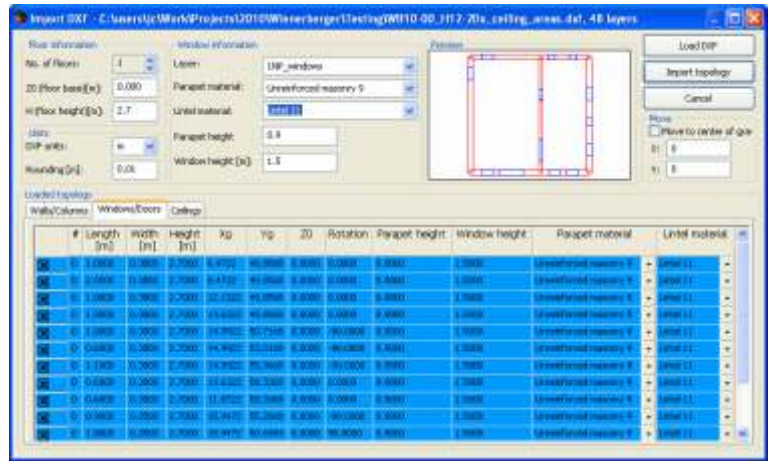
Import DXF - C:\users\jc\Work\Projects\2010\Wienerberger\Testing\WB10-00_H12-20a_ceiling_areas.dxf, 48 layers

Floor information
No. of floors: 1
Z0 (floor base)[m]: 0.000
H (floor height)[m]: 2.7

Units
DXF units: m
Rounding [m]: 0.01

Window information
Layer: LNP_windows
Parapet material: Unreinforced masonry 9
Lintel material: Lintel 11
Parapet height: 0.9
Window height [m]: 1.5

Preview

Load DXF
Import topology
Cancel

Move
Move to center of gra
X: 0
Y: 0

Loaded topology
Walls/Columns | Windows/Doors | Ceilings

| # | Length [m] | Width [m] | Height [m] | Xg | Yg | Z0 | Rotation | Parapet height | Window height | Parapet material | Lintel material |
|---|---|---|---|---|---|---|---|---|---|---|---|
| 0 | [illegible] | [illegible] | 2.7000 | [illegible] | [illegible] | 0.0000 | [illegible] | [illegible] | 1.5000 | Unreinforced masonry 9 | Lintel 11 |
| 0 | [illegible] | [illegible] | 2.7000 | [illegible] | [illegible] | 0.0000 | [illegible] | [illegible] | 1.5000 | Unreinforced masonry 9 | Lintel 11 |
| 0 | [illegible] | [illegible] | 2.7000 | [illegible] | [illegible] | 0.0000 | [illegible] | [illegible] | 1.5000 | Unreinforced masonry 9 | Lintel 11 |
| 0 | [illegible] | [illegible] | 2.7000 | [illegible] | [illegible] | 0.0000 | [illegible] | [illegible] | 1.5000 | Unreinforced masonry 9 | Lintel 11 |
| 0 | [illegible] | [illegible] | 2.7000 | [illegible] | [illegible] | 0.0000 | -90.0000 | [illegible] | 1.5000 | Unreinforced masonry 9 | Lintel 11 |
| 0 | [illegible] | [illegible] | 2.7000 | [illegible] | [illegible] | 0.0000 | -90.0000 | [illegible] | 1.5000 | Unreinforced masonry 9 | Lintel 11 |
| 0 | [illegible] | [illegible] | 2.7000 | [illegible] | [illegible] | 0.0000 | -90.0000 | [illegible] | 1.5000 | Unreinforced masonry 9 | Lintel 11 |
| 0 | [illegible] | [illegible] | 2.7000 | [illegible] | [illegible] | 0.0000 | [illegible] | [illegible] | 1.5000 | Unreinforced masonry 9 | Lintel 11 |
| 0 | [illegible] | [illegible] | 2.7000 | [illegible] | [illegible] | 0.0000 | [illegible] | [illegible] | 1.5000 | Unreinforced masonry 9 | Lintel 11 |
| 0 | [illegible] | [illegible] | 2.7000 | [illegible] | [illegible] | 0.0000 | -90.0000 | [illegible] | 1.5000 | Unreinforced masonry 9 | Lintel 11 |
| 0 | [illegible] | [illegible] | 2.7000 | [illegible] | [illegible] | 0.0000 | 90.0000 | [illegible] | 1.5000 | Unreinforced masonry 9 | Lintel 11 |